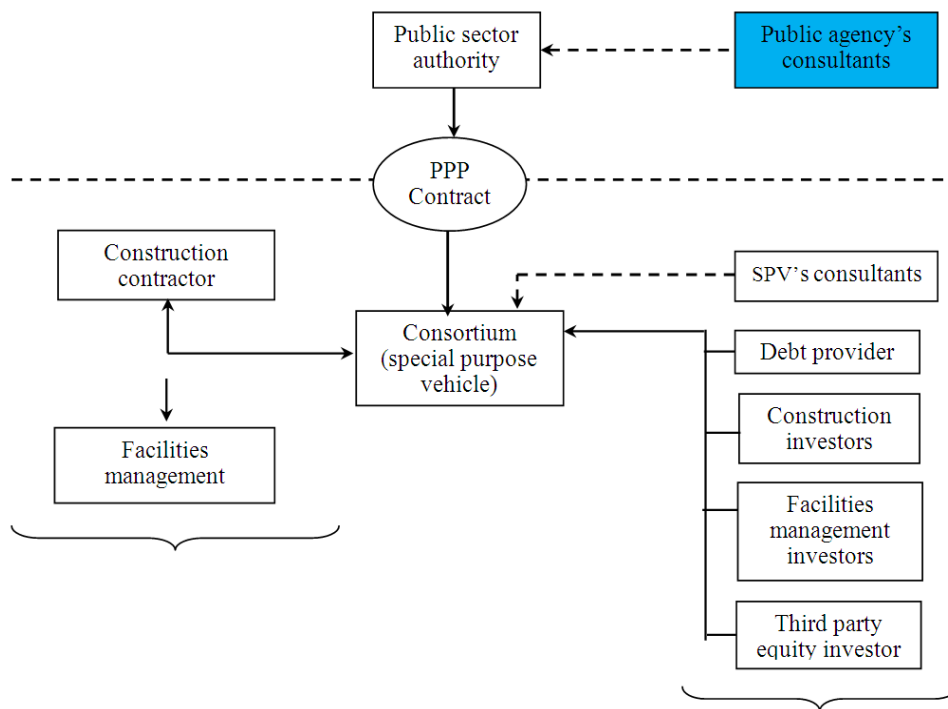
Public sector authority

Public agency's consultants

PPP Contract

Construction contractor

SPV's consultants

Consortium (special purpose vehicle)

Debt provider

Construction investors

Facilities management

Facilities management investors

Third party equity investor